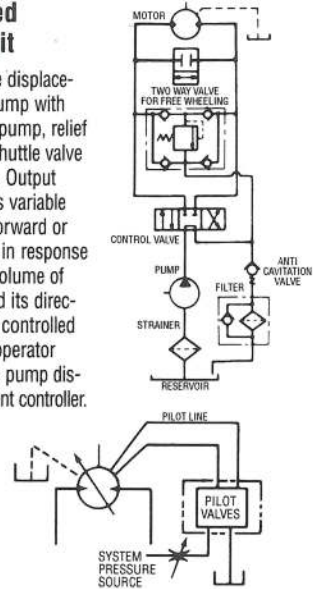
ed
it

e displace-
ump with
pump, relief
huttle valve
Output
s variable
orward or
in response
olume of
d its direc-
controlled
operator
pump dis-
nt controller.

MOTOR

TWO WAY VALVE FOR FREE WHEELING

CONTROL VALVE

PUMP

ANTI CAVITATION VALVE

FILTER

STRAINER

RESERVOIR

PILOT LINE

PILOT VALVES

SYSTEM PRESSURE SOURCE